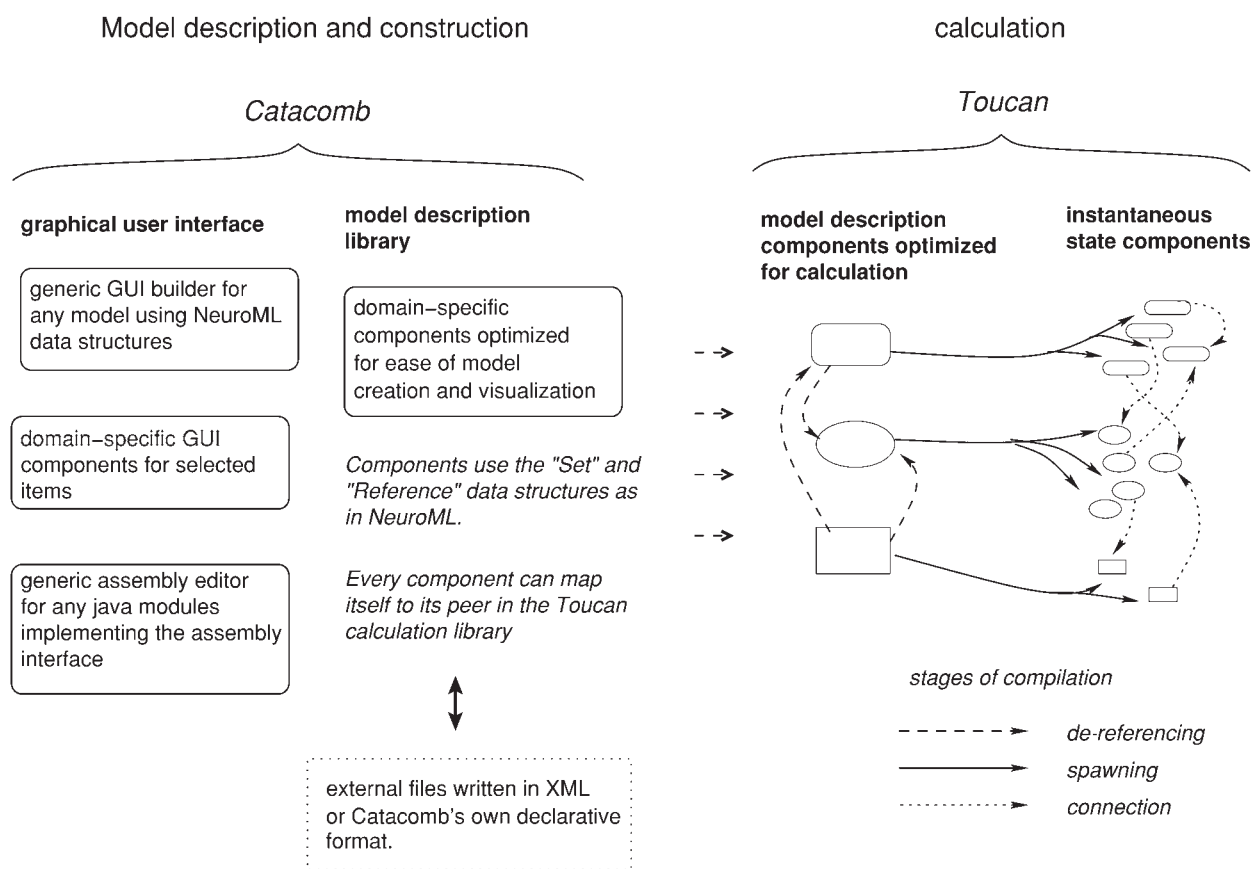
Model description and construction

Catacomb

graphical user interface

generic GUI builder for any model using NeuroML data structures

domain−specific GUI components for selected items

generic assembly editor for any java modules implementing the assembly interface

model description library

domain−specific components optimized for ease of model creation and visualization

Components use the "Set" and "Reference" data structures as in NeuroML.

Every component can map itself to its peer in the Toucan calculation library

external files written in XML or Catacomb's own declarative format.

calculation

Toucan

model description components optimized for calculation

instantaneous state components

stages of compilation

de-referencing

spawning

connection